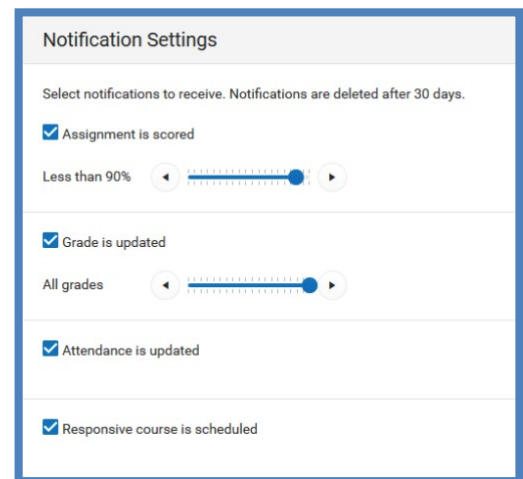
Notification Settings

Select notifications to receive. Notifications are deleted after 30 days.

Assignment is scored

Less than 90%

Grade is updated

All grades

Attendance is updated

Responsive course is scheduled